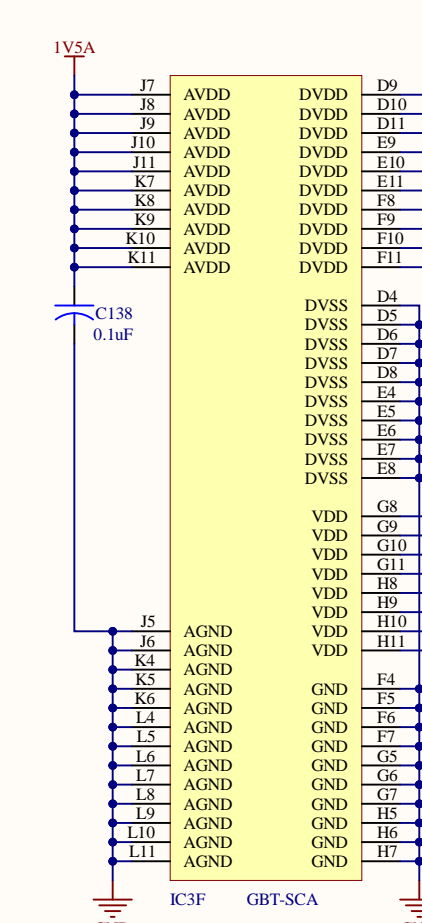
1V5A

| | | | |
|---|---|---|---|
| J7 | AVDD | DVDD | D9 |
| J8 | AVDD | DVDD | D10 |
| J9 | AVDD | DVDD | D11 |
| J10 | AVDD | DVDD | E9 |
| J11 | AVDD | DVDD | E10 |
| K7 | AVDD | DVDD | E11 |
| K8 | AVDD | DVDD | F8 |
| K9 | AVDD | DVDD | F9 |
| K10 | AVDD | DVDD | F10 |
| K11 | AVDD | DVDD | F11 |

C138
0.1uF

| | |
|---|---|
| DVSS | D4 |
| DVSS | D5 |
| DVSS | D6 |
| DVSS | D7 |
| DVSS | D8 |
| DVSS | E4 |
| DVSS | E5 |
| DVSS | E6 |
| DVSS | E7 |
| DVSS | E8 |
| VDD | G8 |
| VDD | G9 |
| VDD | G10 |
| VDD | G11 |
| VDD | H8 |
| VDD | H9 |
| VDD | H10 |
| VDD | H11 |

| | | | |
|---|---|---|---|
| J5 | AGND | | |
| J6 | AGND | | |
| K4 | AGND | | |
| K5 | AGND | GND | F4 |
| K6 | AGND | GND | F5 |
| L4 | AGND | GND | F6 |
| L5 | AGND | GND | F7 |
| L6 | AGND | GND | G5 |
| L7 | AGND | GND | G6 |
| L8 | AGND | GND | G7 |
| L9 | AGND | GND | H5 |
| L10 | AGND | GND | H6 |
| L11 | AGND | GND | H7 |

IC3F GBT-SCA